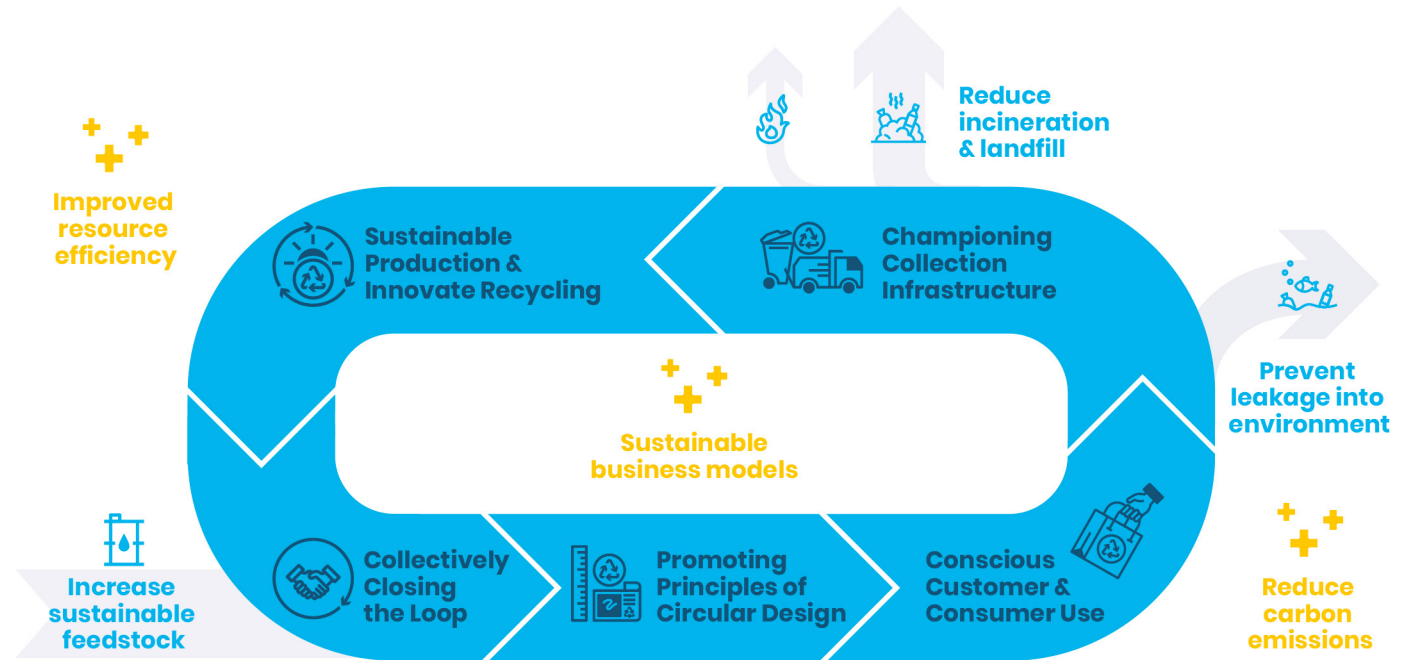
Reduce incineration & landfill

Improved resource efficiency

Sustainable Production & Innovate Recycling

Championing Collection Infrastructure

Prevent leakage into environment

Sustainable business models

Increase sustainable feedstock

Collectively Closing the Loop

Promoting Principles of Circular Design

Conscious Customer & Consumer Use

Reduce carbon emissions